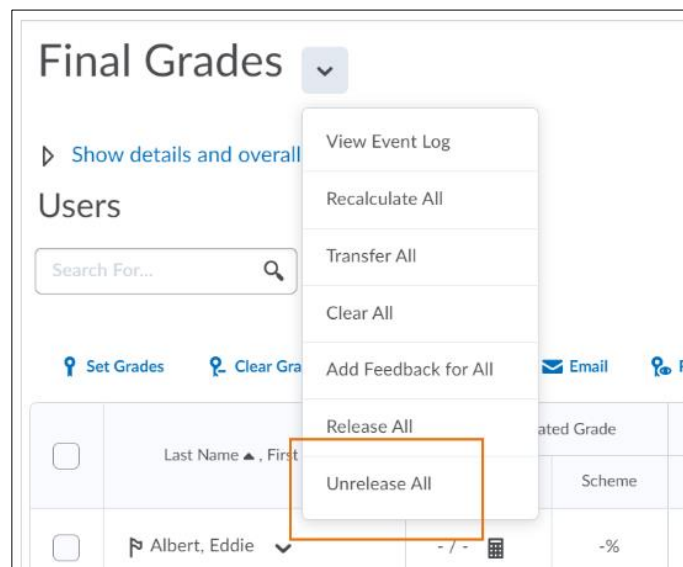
Final Grades

Show details and overall

Users

Search For...

Set Grades Clear Gra

Email

View Event Log
Recalculate All
Transfer All
Clear All
Add Feedback for All
Release All
Unrelease All

Last Name ▲ , First

ated Grade

Scheme

Albert, Eddie

- / -

-%